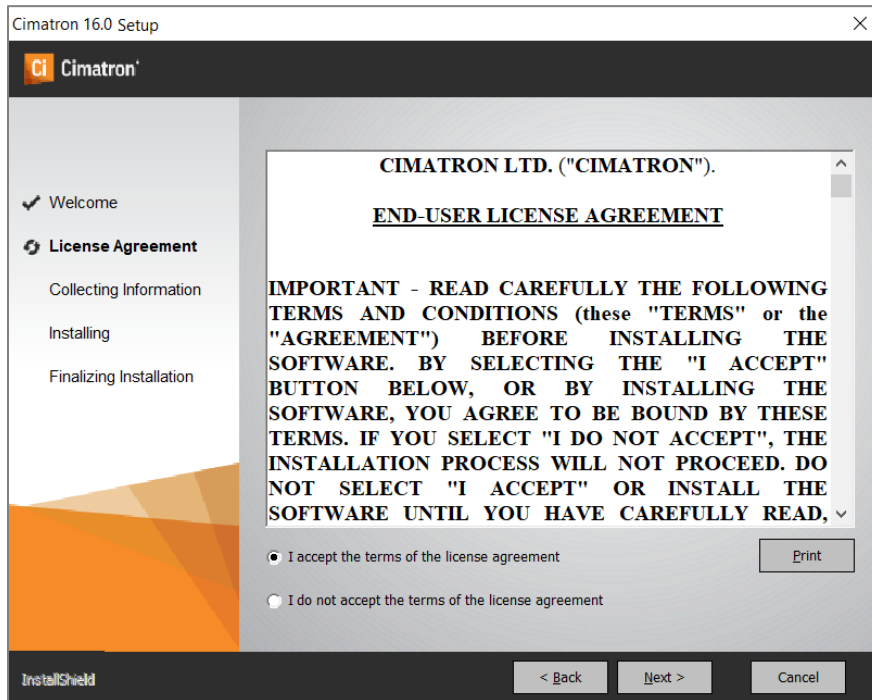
Cimatron 16.0 Setup
×

Ci Cimatron

Welcome
License Agreement
Collecting Information
Installing
Finalizing Installation

CIMATRON LTD. ("CIMATRON").

END-USER LICENSE AGREEMENT

IMPORTANT - READ CAREFULLY THE FOLLOWING TERMS AND CONDITIONS (these "TERMS" or the "AGREEMENT") BEFORE INSTALLING THE SOFTWARE. BY SELECTING THE "I ACCEPT" BUTTON BELOW, OR BY INSTALLING THE SOFTWARE, YOU AGREE TO BE BOUND BY THESE TERMS. IF YOU SELECT "I DO NOT ACCEPT", THE INSTALLATION PROCESS WILL NOT PROCEED. DO NOT SELECT "I ACCEPT" OR INSTALL THE SOFTWARE UNTIL YOU HAVE CAREFULLY READ,

I accept the terms of the license agreement
Print
I do not accept the terms of the license agreement

InstallShield
< Back
Next >
Cancel